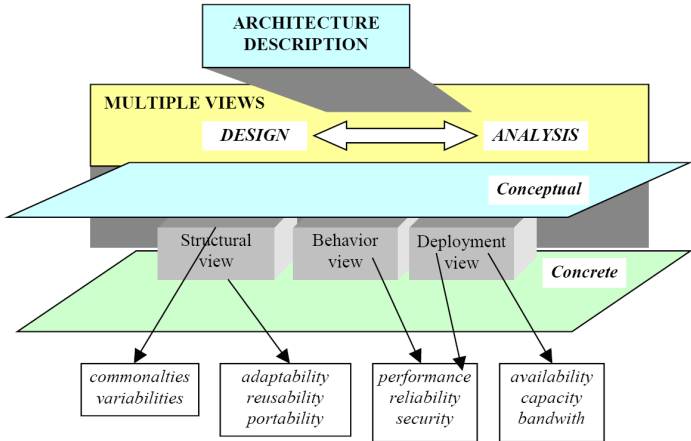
ARCHITECTURE DESCRIPTION

MULTIPLE VIEWS

DESIGN

ANALYSIS

Conceptual

Structural view

Behavior view

Deployment view

Concrete

commonalties variabilities

adaptability reusability portability

performance reliability security

availability capacity bandwith